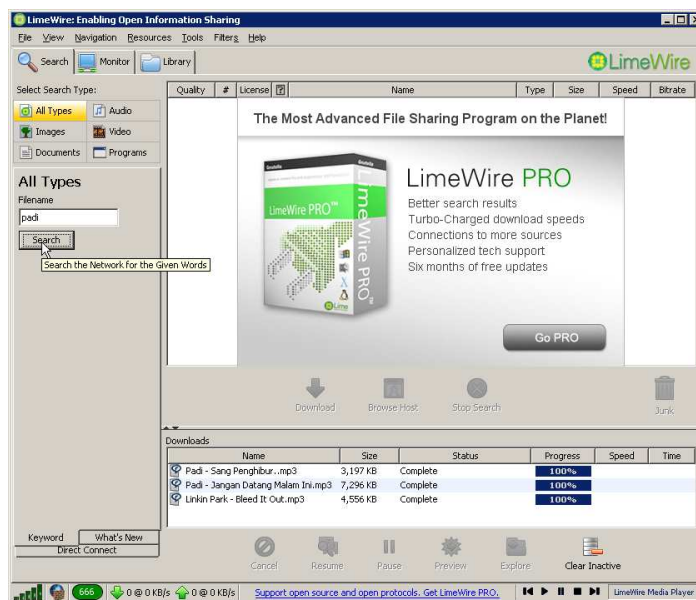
LimeWire: Enabling Open Information Sharing

File View Navigation Resources Tools Filters Help

Search Monitor Library

LimeWire

Select Search Type:

All Types Audio
Images Video
Documents Programs

All Types
Filename
padi
Search
Search the Network for the Given Words

| Quality | # | License | Name | Type | Size | Speed | Bitrate |
|---|---|---|---|---|---|---|---|

The Most Advanced File Sharing Program on the Planet!

LimeWire PRO

LimeWire PRO
Better search results
Turbo-Charged download speeds
Connections to more sources
Personalized tech support
Six months of free updates

Go PRO

Download Browse Host Stop Search Junk

Downloads

| Name | Size | Status | Progress | Speed | Time |
|---|---|---|---|---|---|
| Padi - Sang Penghibur..mp3 | 3,197 KB | Complete | 100% | | |
| Padi - Jangan Datang Malam Ini.mp3 | 7,296 KB | Complete | 100% | | |
| Linkin Park - Bleed It Out.mp3 | 4,556 KB | Complete | 100% | | |

Keyword What's New
Direct Connect

Cancel Resume Pause Preview Explore Clear Inactive

666 0 @ 0 KB/s 0 @ 0 KB/s Support open source and open protocols. Get LimeWire PRO. LimeWire Media Player